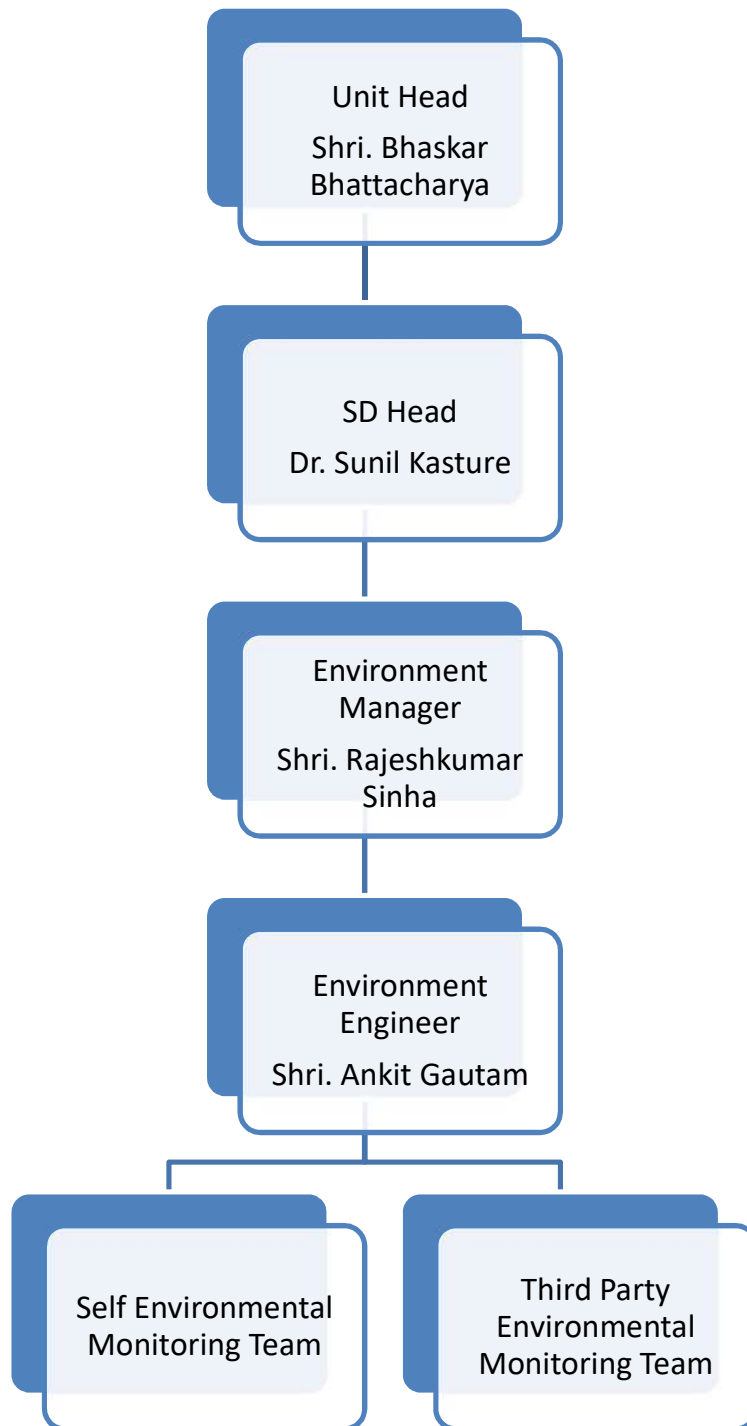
Unit Head
Shri. Bhaskar Bhattacharya

SD Head
Dr. Sunil Kasture

Environment Manager
Shri. Rajeshkumar Sinha

Environment Engineer
Shri. Ankit Gautam

Self Environmental Monitoring Team

Third Party Environmental Monitoring Team